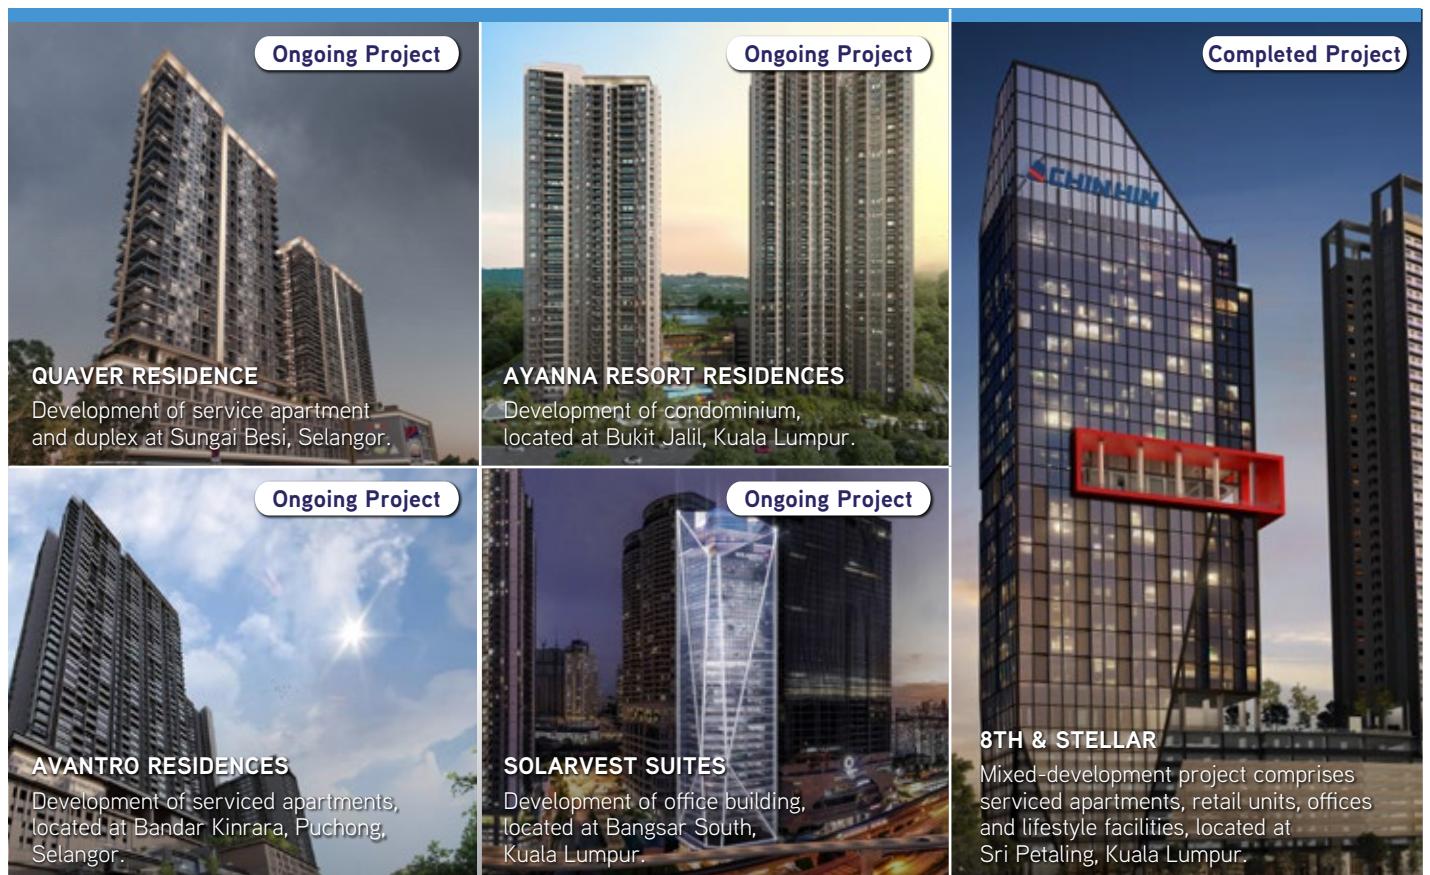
Ongoing Project

QUAVER RESIDENCE

Development of service apartment and duplex at Sungai Besi, Selangor.

Ongoing Project

AYANNA RESORT RESIDENCES

Development of condominium, located at Bukit Jalil, Kuala Lumpur.

Completed Project

CHINHIN

8TH & STELLAR

Mixed-development project comprises serviced apartments, retail units, offices and lifestyle facilities, located at Sri Petaling, Kuala Lumpur.

Ongoing Project

AVANTRO RESIDENCES

Development of serviced apartments, located at Bandar Kinrara, Puchong, Selangor.

Ongoing Project

SOLARVEST SUITES

Development of office building, located at Bangsar South, Kuala Lumpur.